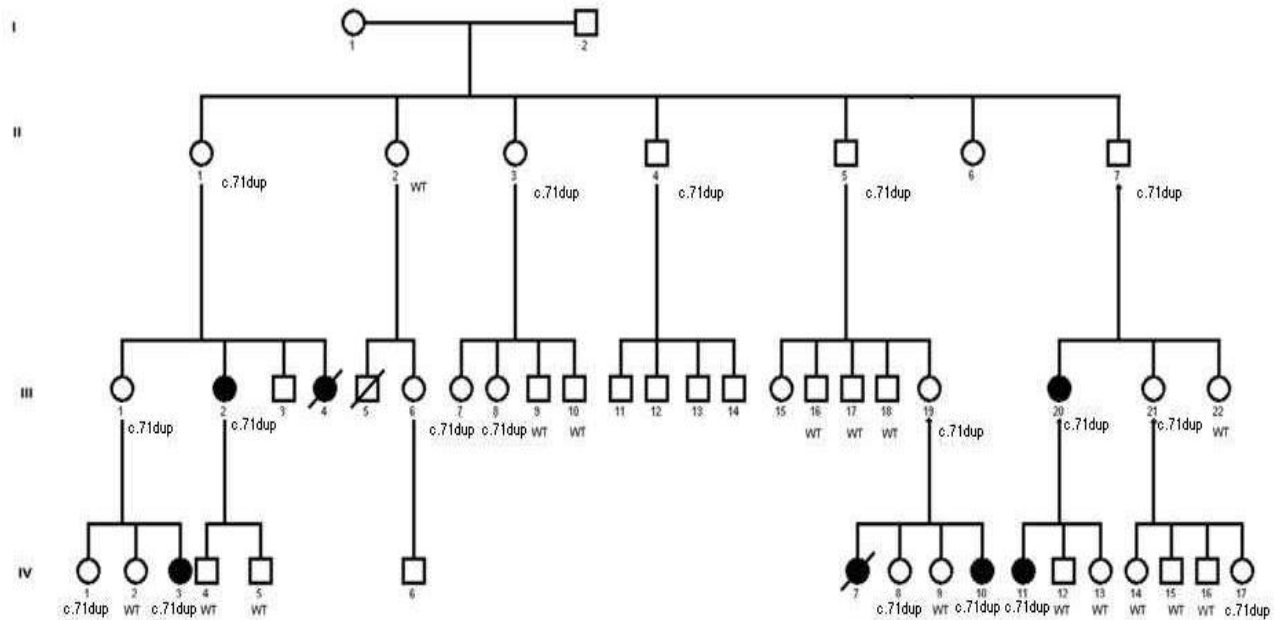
I
1
2

II
1 c.71dup
2 WT
3 c.71dup
4 c.71dup
5 c.71dup
6
7 c.71dup

III
1 c.71dup
2 c.71dup
3
4
5
6
7 c.71dup
8 c.71dup
9 WT
10 WT
11
12
13
14
15
16 WT
17 WT
18 WT
19 c.71dup
20 c.71dup
21 c.71dup
22 WT

IV
1 c.71dup
2 WT
3 c.71dup
4 WT
5 WT
6
7
8 c.71dup
9 WT
10 c.71dup
11 c.71dup
12 WT
13 WT
14 WT
15 WT
16 WT
17 c.71dup